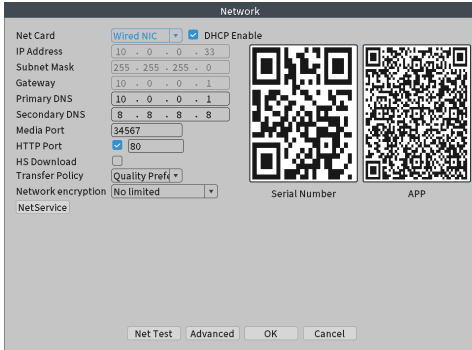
Network

Net Card Wired NIC DHCP Enable
IP Address 10 . 0 . 0 . 33
Subnet Mask 255 . 255 . 255 . 0
Gateway 10 . 0 . 0 . 1
Primary DNS 10 . 0 . 0 . 1
Secondary DNS 8 . 8 . 8 . 8
Media Port 34567
HTTP Port 80
HS Download
Transfer Policy Quality Prefe
Network encryption No limited
NetService

Serial Number
APP

Net Test Advanced OK Cancel